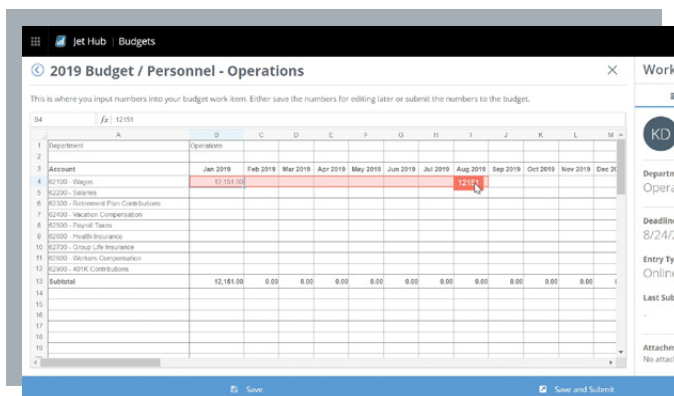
Jet Hub | Budgets

2019 Budget / Personnel - Operations

This is where you input numbers into your budget work item. Either save the numbers for editing later or submit the numbers to the budget.

B4 $f_x$ 12151

| | A | B | C | D | E | F | G | H | I | J | K | L | M |
|---|---|---|---|---|---|---|---|---|---|---|---|---|---|
| 1 | Department | Operations | | | | | | | | | | | |
| 2 | | | | | | | | | | | | | |
| 3 | Account | Jan 2019 | Feb 2019 | Mar 2019 | Apr 2019 | May 2019 | Jun 2019 | Jul 2019 | Aug 2019 | Sep 2019 | Oct 2019 | Nov 2019 | Dec 20 |
| 4 | 62100 - Wages | 12,151.00 | | | | | | | 12151 | | | | |
| 5 | 62200 - Salaries | | | | | | | | | | | | |
| 6 | 62300 - Retirement Plan Contributions | | | | | | | | | | | | |
| 7 | 62400 - Vacation Compensation | | | | | | | | | | | | |
| 8 | 62500 - Payroll Taxes | | | | | | | | | | | | |
| 9 | 62600 - Health Insurance | | | | | | | | | | | | |
| 10 | 62700 - Group Life Insurance | | | | | | | | | | | | |
| 11 | 62800 - Workers Compensation | | | | | | | | | | | | |
| 12 | 62900 - 401K Contributions | | | | | | | | | | | | |
| 13 | Subtotal | 12,151.00 | 0.00 | 0.00 | 0.00 | 0.00 | 0.00 | 0.00 | 0.00 | 0.00 | 0.00 | 0.00 | |
| 14 | | | | | | | | | | | | | |
| 15 | | | | | | | | | | | | | |
| 16 | | | | | | | | | | | | | |
| 17 | | | | | | | | | | | | | |
| 18 | | | | | | | | | | | | | |
| 19 | | | | | | | | | | | | | |
| 20 | | | | | | | | | | | | | |
| 21 | | | | | | | | | | | | | |

Save

Save and Submit

Work

KD

Departm
Opera

Deadlin
8/24/

Entry Ty
Onlin

Last Sub
-

Attachm
No attac